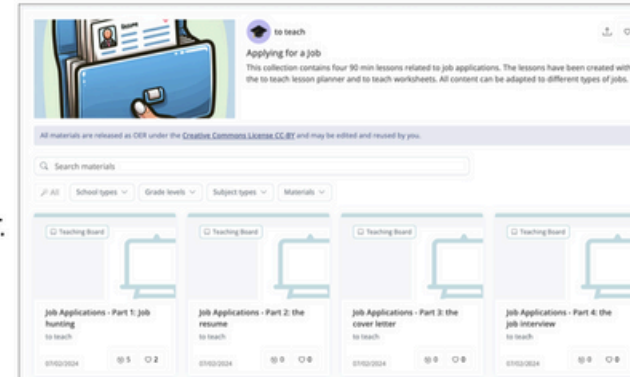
Score

to teach

Applying for a Job

This collection contains four 90 min lessons related to job applications. The lessons have been created with the to teach lesson planner and to teach worksheets. All content can be adapted to different types of jobs.

All materials are released as OER under the Creative Commons License CC-BY and may be edited and reused by you.

Search materials

All School types Grade levels Subject types Materials

Teaching Board

Job Applications - Part 1: Job hunting
to teach
07/02/2024 5 2

Teaching Board

Job Applications - Part 2: the resume
to teach
07/02/2024 0 0

Teaching Board

Job Applications - Part 3: the cover letter
to teach
07/02/2024 0 0

Teaching Board

Job Applications - Part 4: the job interview
to teach
07/02/2024 0 0